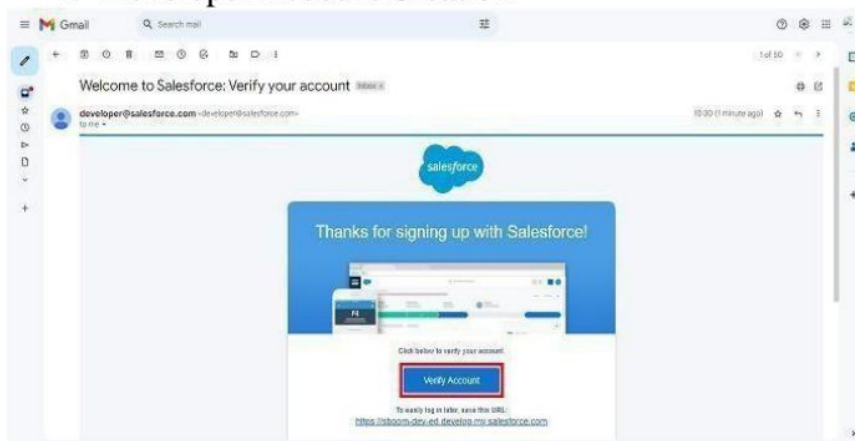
Gmail

Search mail

1 of 50

Welcome to Salesforce: Verify your account Inbox

developer@salesforce.com <developer@salesforce.com>
to me

10:30 (1 minute ago)

salesforce

Thanks for signing up with Salesforce!

Click below to verify your account.

Verify Account

To easily log in later, save this URL:
https://sboom-dev-ed.develop.my.salesforce.com